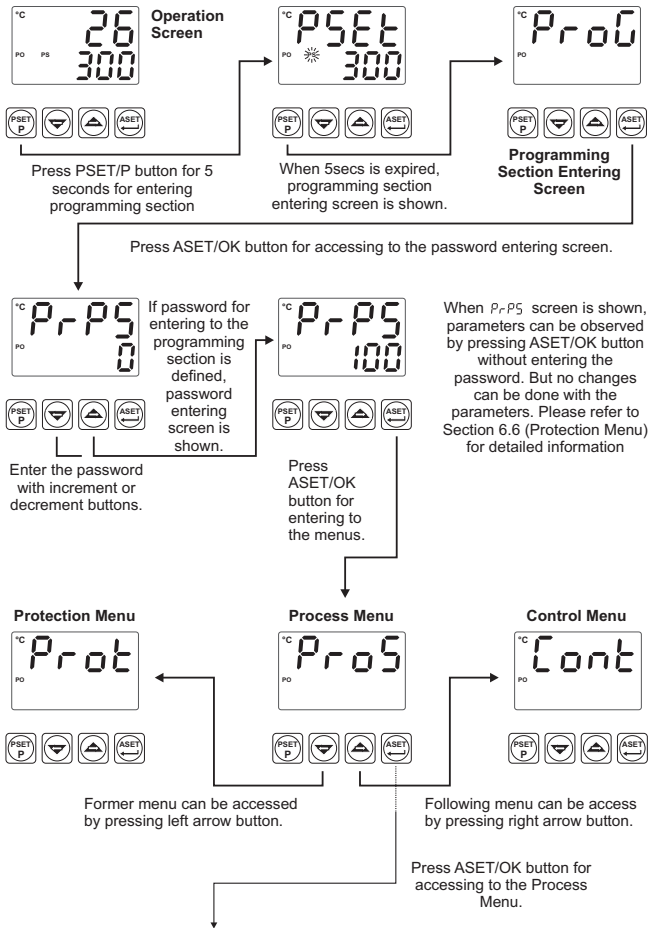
°C 26 PO PS 300

Operation Screen

PSET P

Press PSET/P button for 5 seconds for entering programming section

°C PSEt PO 300

When 5secs is expired, programming section entering screen is shown.

°C ProG PO

Programming Section Entering Screen

Press ASET/OK button for accessing to the password entering screen.

°C PrPS PO 0

If password for entering to the programming section is defined, password entering screen is shown.

Enter the password with increment or decrement buttons.

°C PrPS PO 100

Press ASET/OK button for entering to the menus.

When PrPS screen is shown, parameters can be observed by pressing ASET/OK button without entering the password. But no changes can be done with the parameters. Please refer to Section 6.6 (Protection Menu) for detailed information

Protection Menu

°C Prot PO

Process Menu

°C ProS PO

Control Menu

°C Cont PO

Former menu can be accessed by pressing left arrow button.

Following menu can be access by pressing right arrow button.

Press ASET/OK button for accessing to the Process Menu.